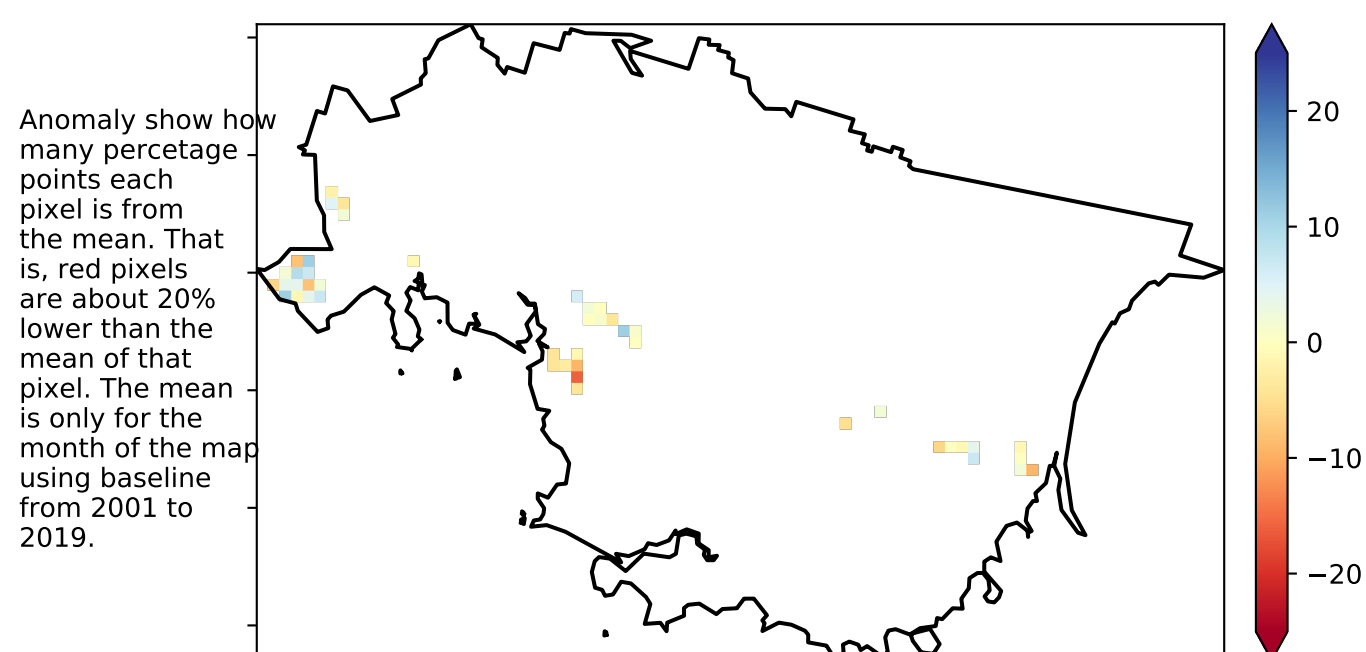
Anomaly show how many percetage points each pixel is from the mean. That is, red pixels are about 20% lower than the mean of that pixel. The mean is only for the month of the map using baseline from 2001 to 2019.

20
10
0
−10
−20